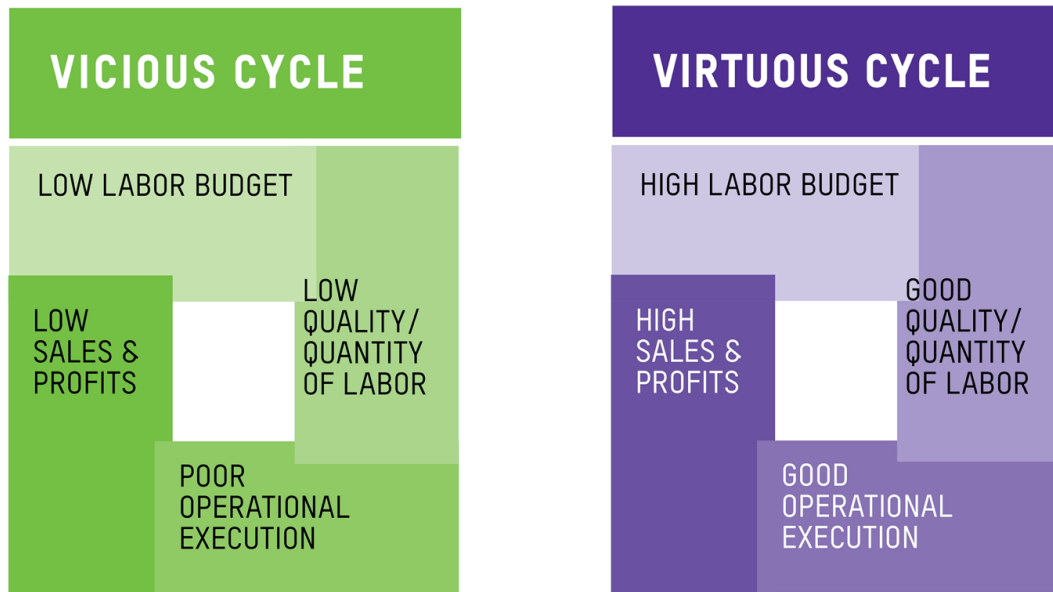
VICIOUS CYCLE

LOW LABOR BUDGET

LOW QUALITY/ QUANTITY OF LABOR

LOW SALES & PROFITS

POOR OPERATIONAL EXECUTION

VIRTUOUS CYCLE

HIGH LABOR BUDGET

GOOD QUALITY/ QUANTITY OF LABOR

HIGH SALES & PROFITS

GOOD OPERATIONAL EXECUTION